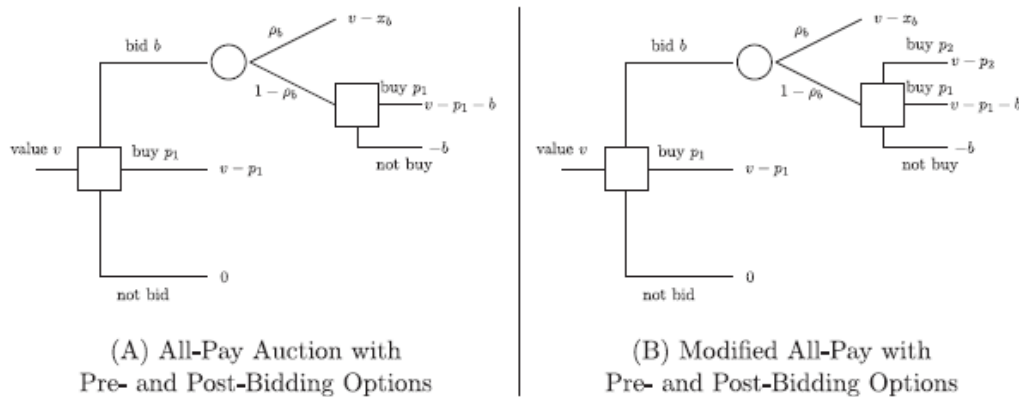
bid $b$

$\rho_b$

$v - x_b$

$1 - \rho_b$

buy $p_1$

$v - p_1 - b$

$-b$

not buy

value $v$

buy $p_1$

$v - p_1$

0

not bid

(A) All-Pay Auction with Pre- and Post-Bidding Options

bid $b$

$\rho_b$

$v - x_b$

buy $p_2$

$v - p_2$

$1 - \rho_b$

buy $p_1$

$v - p_1 - b$

$-b$

not buy

value $v$

buy $p_1$

$v - p_1$

0

not bid

(B) Modified All-Pay with Pre- and Post-Bidding Options